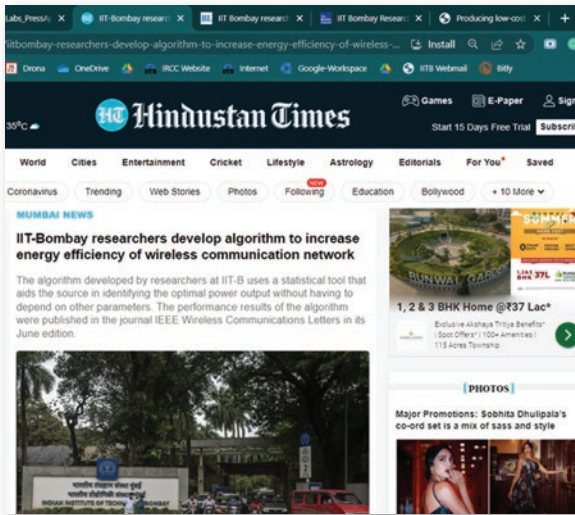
Labs_PressA | IIT-Bombay research × | IIT Bombay research × | IIT Bombay Resea × | Producing low-cost × | +

iitbombay-researchers-develop-algorithm-to-increase-energy-efficiency-of-wireless-... Install

Drona | OneDrive | IRCC Website | Internet | Google-Workspace | IITB Webmail | Bitly

Hindustan Times

Games | E-Paper | Sign

35°C

Start 15 Days Free Trial | Subscrib

World | Cities | Entertainment | Cricket | Lifestyle | Astrology | Editorials | For You | Saved

Coronavirus | Trending | Web Stories | Photos | Following NEW | Education | Bollywood | + 10 More

MUMBAI NEWS

IIT-Bombay researchers develop algorithm to increase energy efficiency of wireless communication network

The algorithm developed by researchers at IIT-B uses a statistical tool that aids the source in identifying the optimal power output without having to depend on other parameters. The performance results of the algorithm were published in the journal IEEE Wireless Communications Letters in its June edition.

INDIAN INSTITUTE OF TECHNOLOGY BOMBAY

RUNWAL GARDENS

1, 2 & 3 BHK Home @₹37 Lac*

Exclusive Akshaya Tritiya Benefits* | Spot Offers* | 100+ Amenities | 115 Acres Township

PHOTOS

Major Promotions: Sobhita Dhulipala's co-ord set is a mix of sass and style